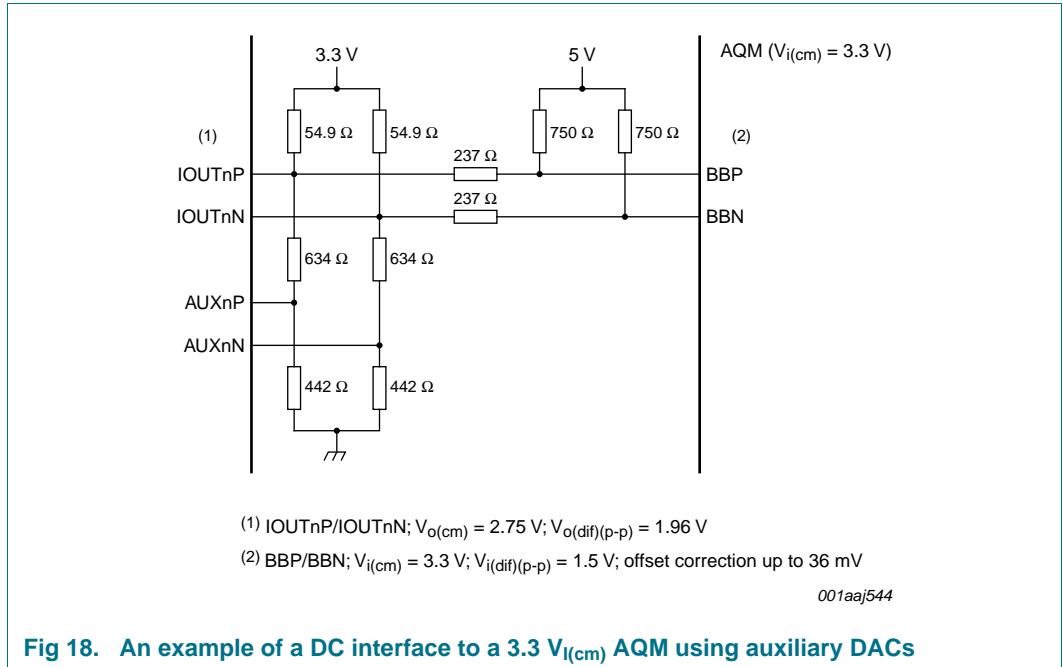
3.3 V

5 V

AQM ($V_{i(cm)}$ = 3.3 V)

(1)

54.9 Ω

54.9 Ω

750 Ω

750 Ω

(2)

IOUTnP

237 Ω

BBP

IOUTnN

237 Ω

BBN

634 Ω

634 Ω

AUXnP

AUXnN

442 Ω

442 Ω

$^{(1)}$ IOUTnP/IOUTnN; $V_{o(cm)}$ = 2.75 V; $V_{o(dif)(p-p)}$ = 1.96 V

$^{(2)}$ BBP/BBN; $V_{i(cm)}$ = 3.3 V; $V_{i(dif)(p-p)}$ = 1.5 V; offset correction up to 36 mV

001aaj544

Fig 18. An example of a DC interface to a 3.3 $V_{I(cm)}$ AQM using auxiliary DACs